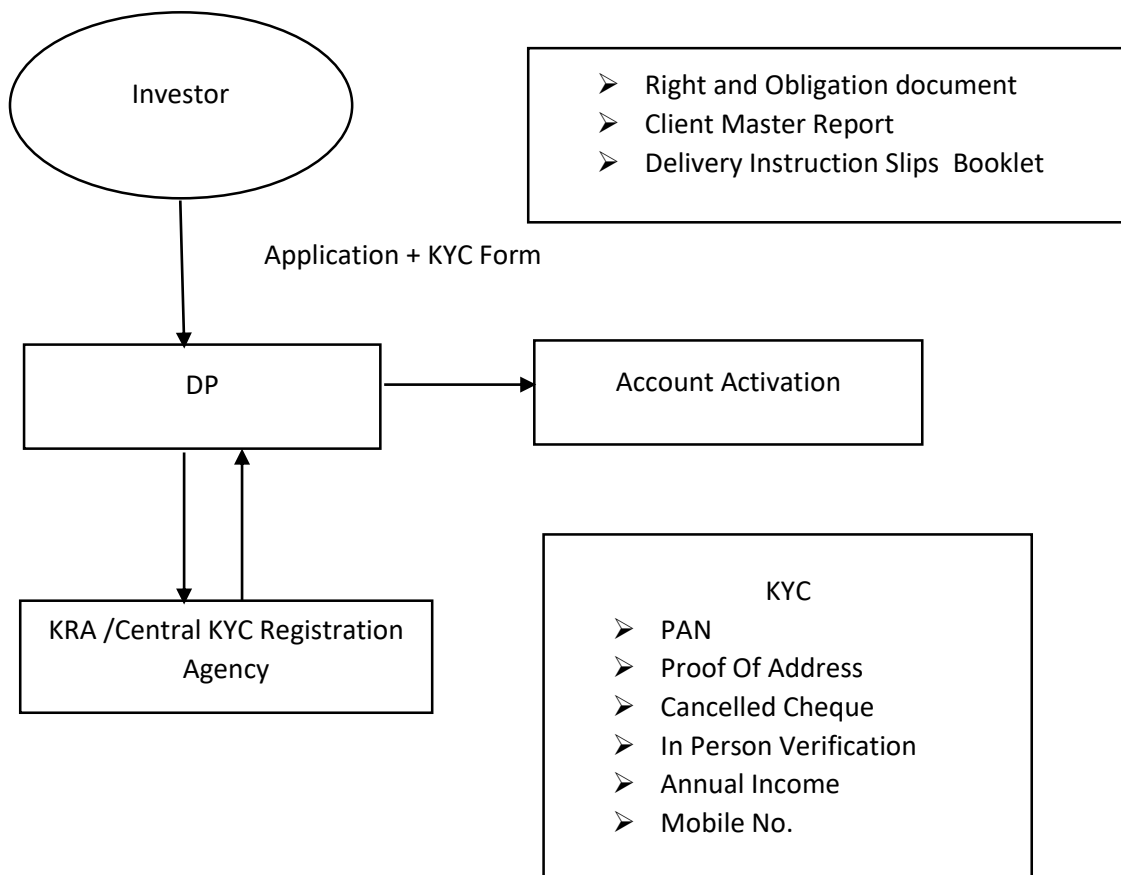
Investor

- Right and Obligation document
- Client Master Report
- Delivery Instruction Slips Booklet

Application + KYC Form

DP

Account Activation

KRA /Central KYC Registration Agency

KYC
- PAN
- Proof Of Address
- Cancelled Cheque
- In Person Verification
- Annual Income
- Mobile No.